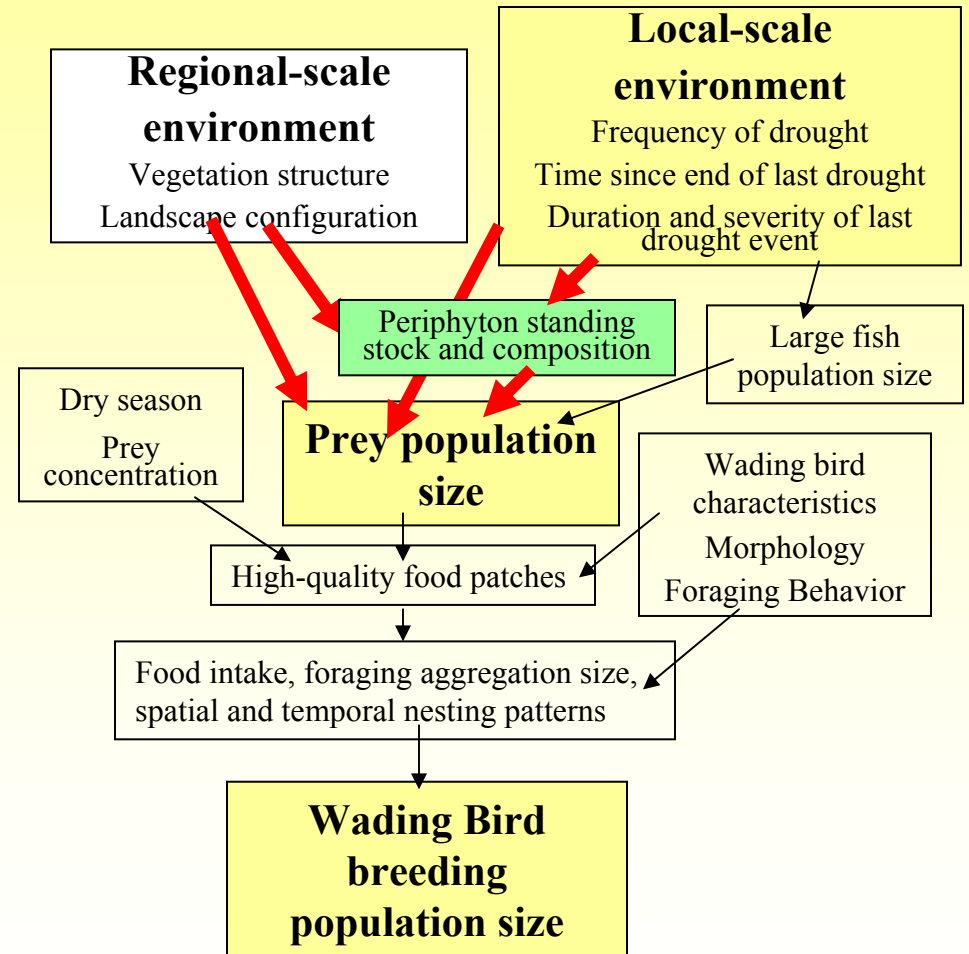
Regional-scale environment
Vegetation structure
Landscape configuration

Local-scale environment
Frequency of drought
Time since end of last drought
Duration and severity of last drought event

Periphyton standing stock and composition

Large fish population size

Dry season
Prey concentration

Prey population size

Wading bird characteristics
Morphology
Foraging Behavior

High-quality food patches

Food intake, foraging aggregation size, spatial and temporal nesting patterns

Wading Bird breeding population size